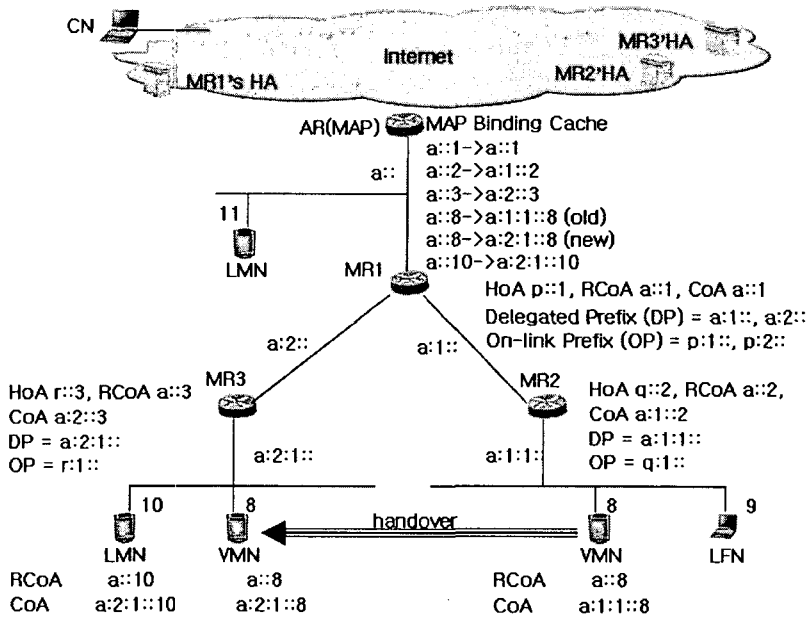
CN

Internet

MR3'HA

MR1's HA

MR2'HA

AR(MAP)

MAP Binding Cache

a::1->a::1
a::2->a:1::2
a::3->a:2::3
a::8->a:1:1::8 (old)
a::8->a:2:1::8 (new)
a::10->a:2:1::10

a::

11

LMN

MR1

HoA p::1, RCoA a::1, CoA a::1
Delegated Prefix (DP) = a:1::, a:2::
On-link Prefix (OP) = p:1::, p:2::

a:2::

a:1::

MR3

MR2

HoA r::3, RCoA a::3
CoA a:2::3
DP = a:2:1::
OP = r:1::

HoA q::2, RCoA a::2,
CoA a:1::2
DP = a:1:1::
OP = q:1::

a:2:1::

a:1:1::

10

8

8

9

handover

LMN

VMN

VMN

LFN

RCoA a::10 a::8

CoA a:2:1::10 a:2:1::8

RCoA a::8

CoA a:1:1::8